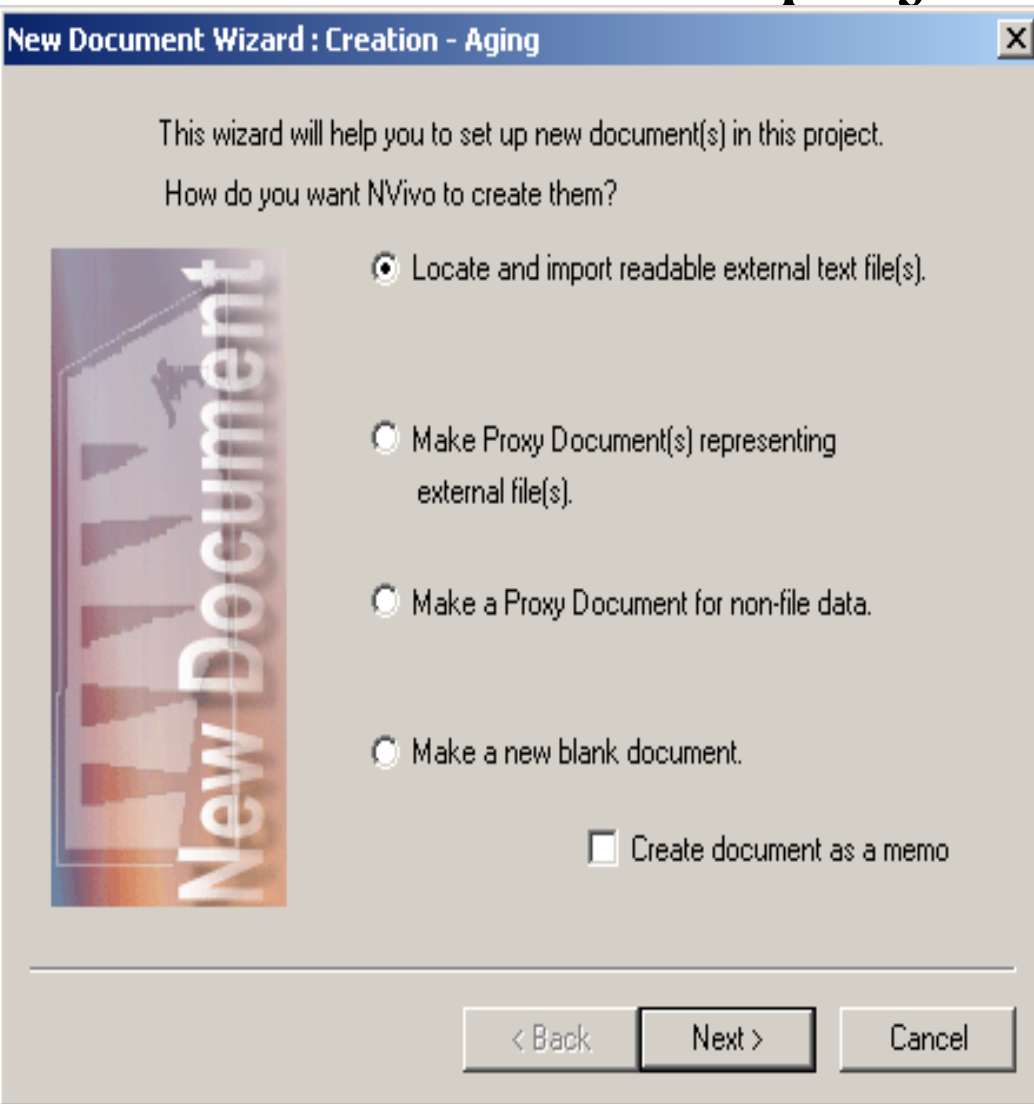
New Document Wizard : Creation - Aging

×

This wizard will help you to set up new document(s) in this project.

How do you want NVivo to create them?

New Document

Locate and import readable external text file(s).

Make Proxy Document(s) representing external file(s).

Make a Proxy Document for non-file data.

Make a new blank document.

Create document as a memo

< Back

Next >

Cancel